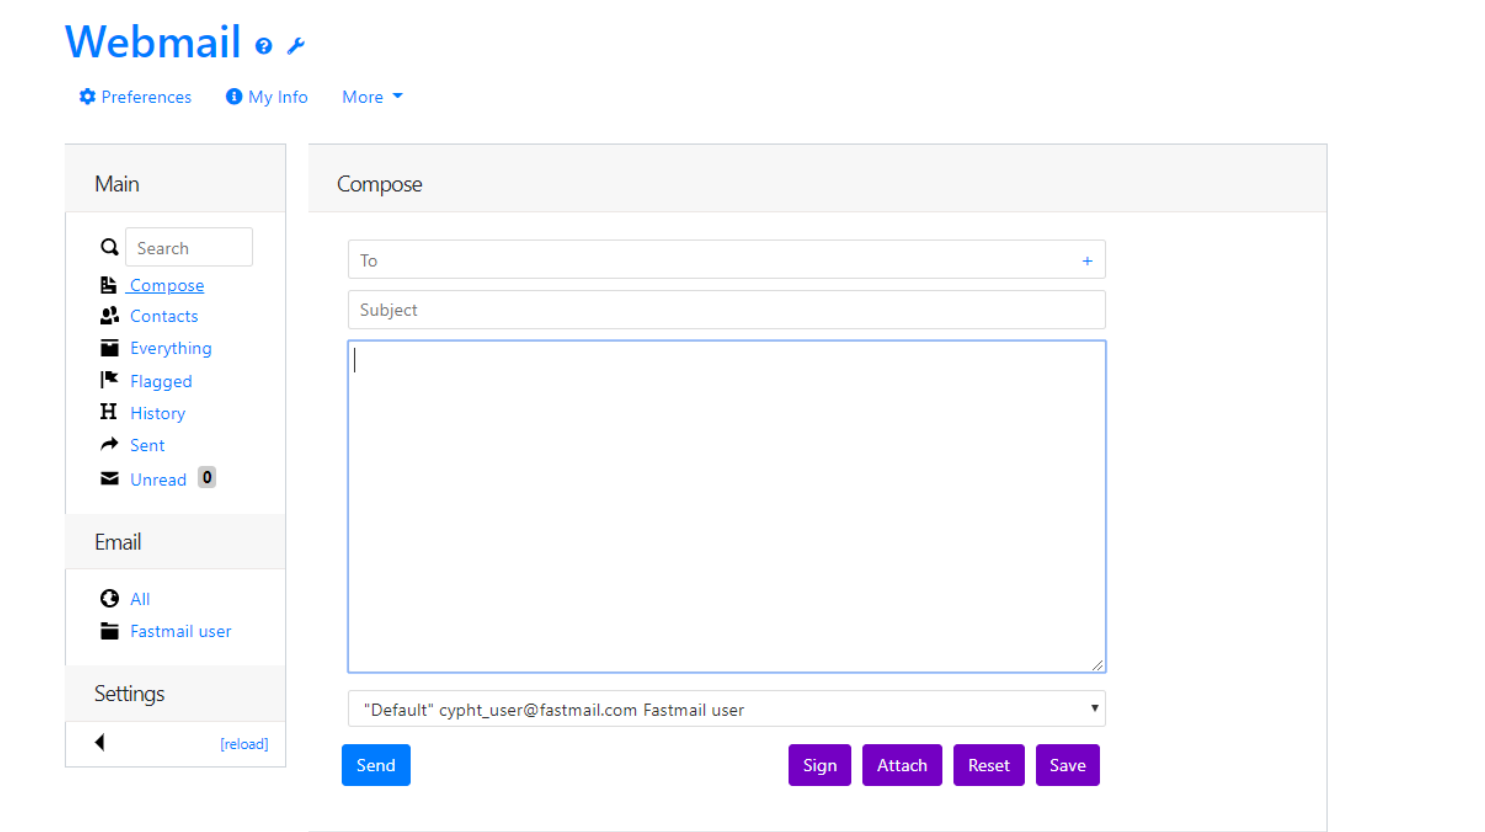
Webmail

Preferences My Info More

Main

Search
Compose
Contacts
Everything
Flagged
History
Sent
Unread 0

Email

All
Fastmail user

Settings

[reload]

Compose

To +
Subject

"Default" cypht_user@fastmail.com Fastmail user

Send Sign Attach Reset Save